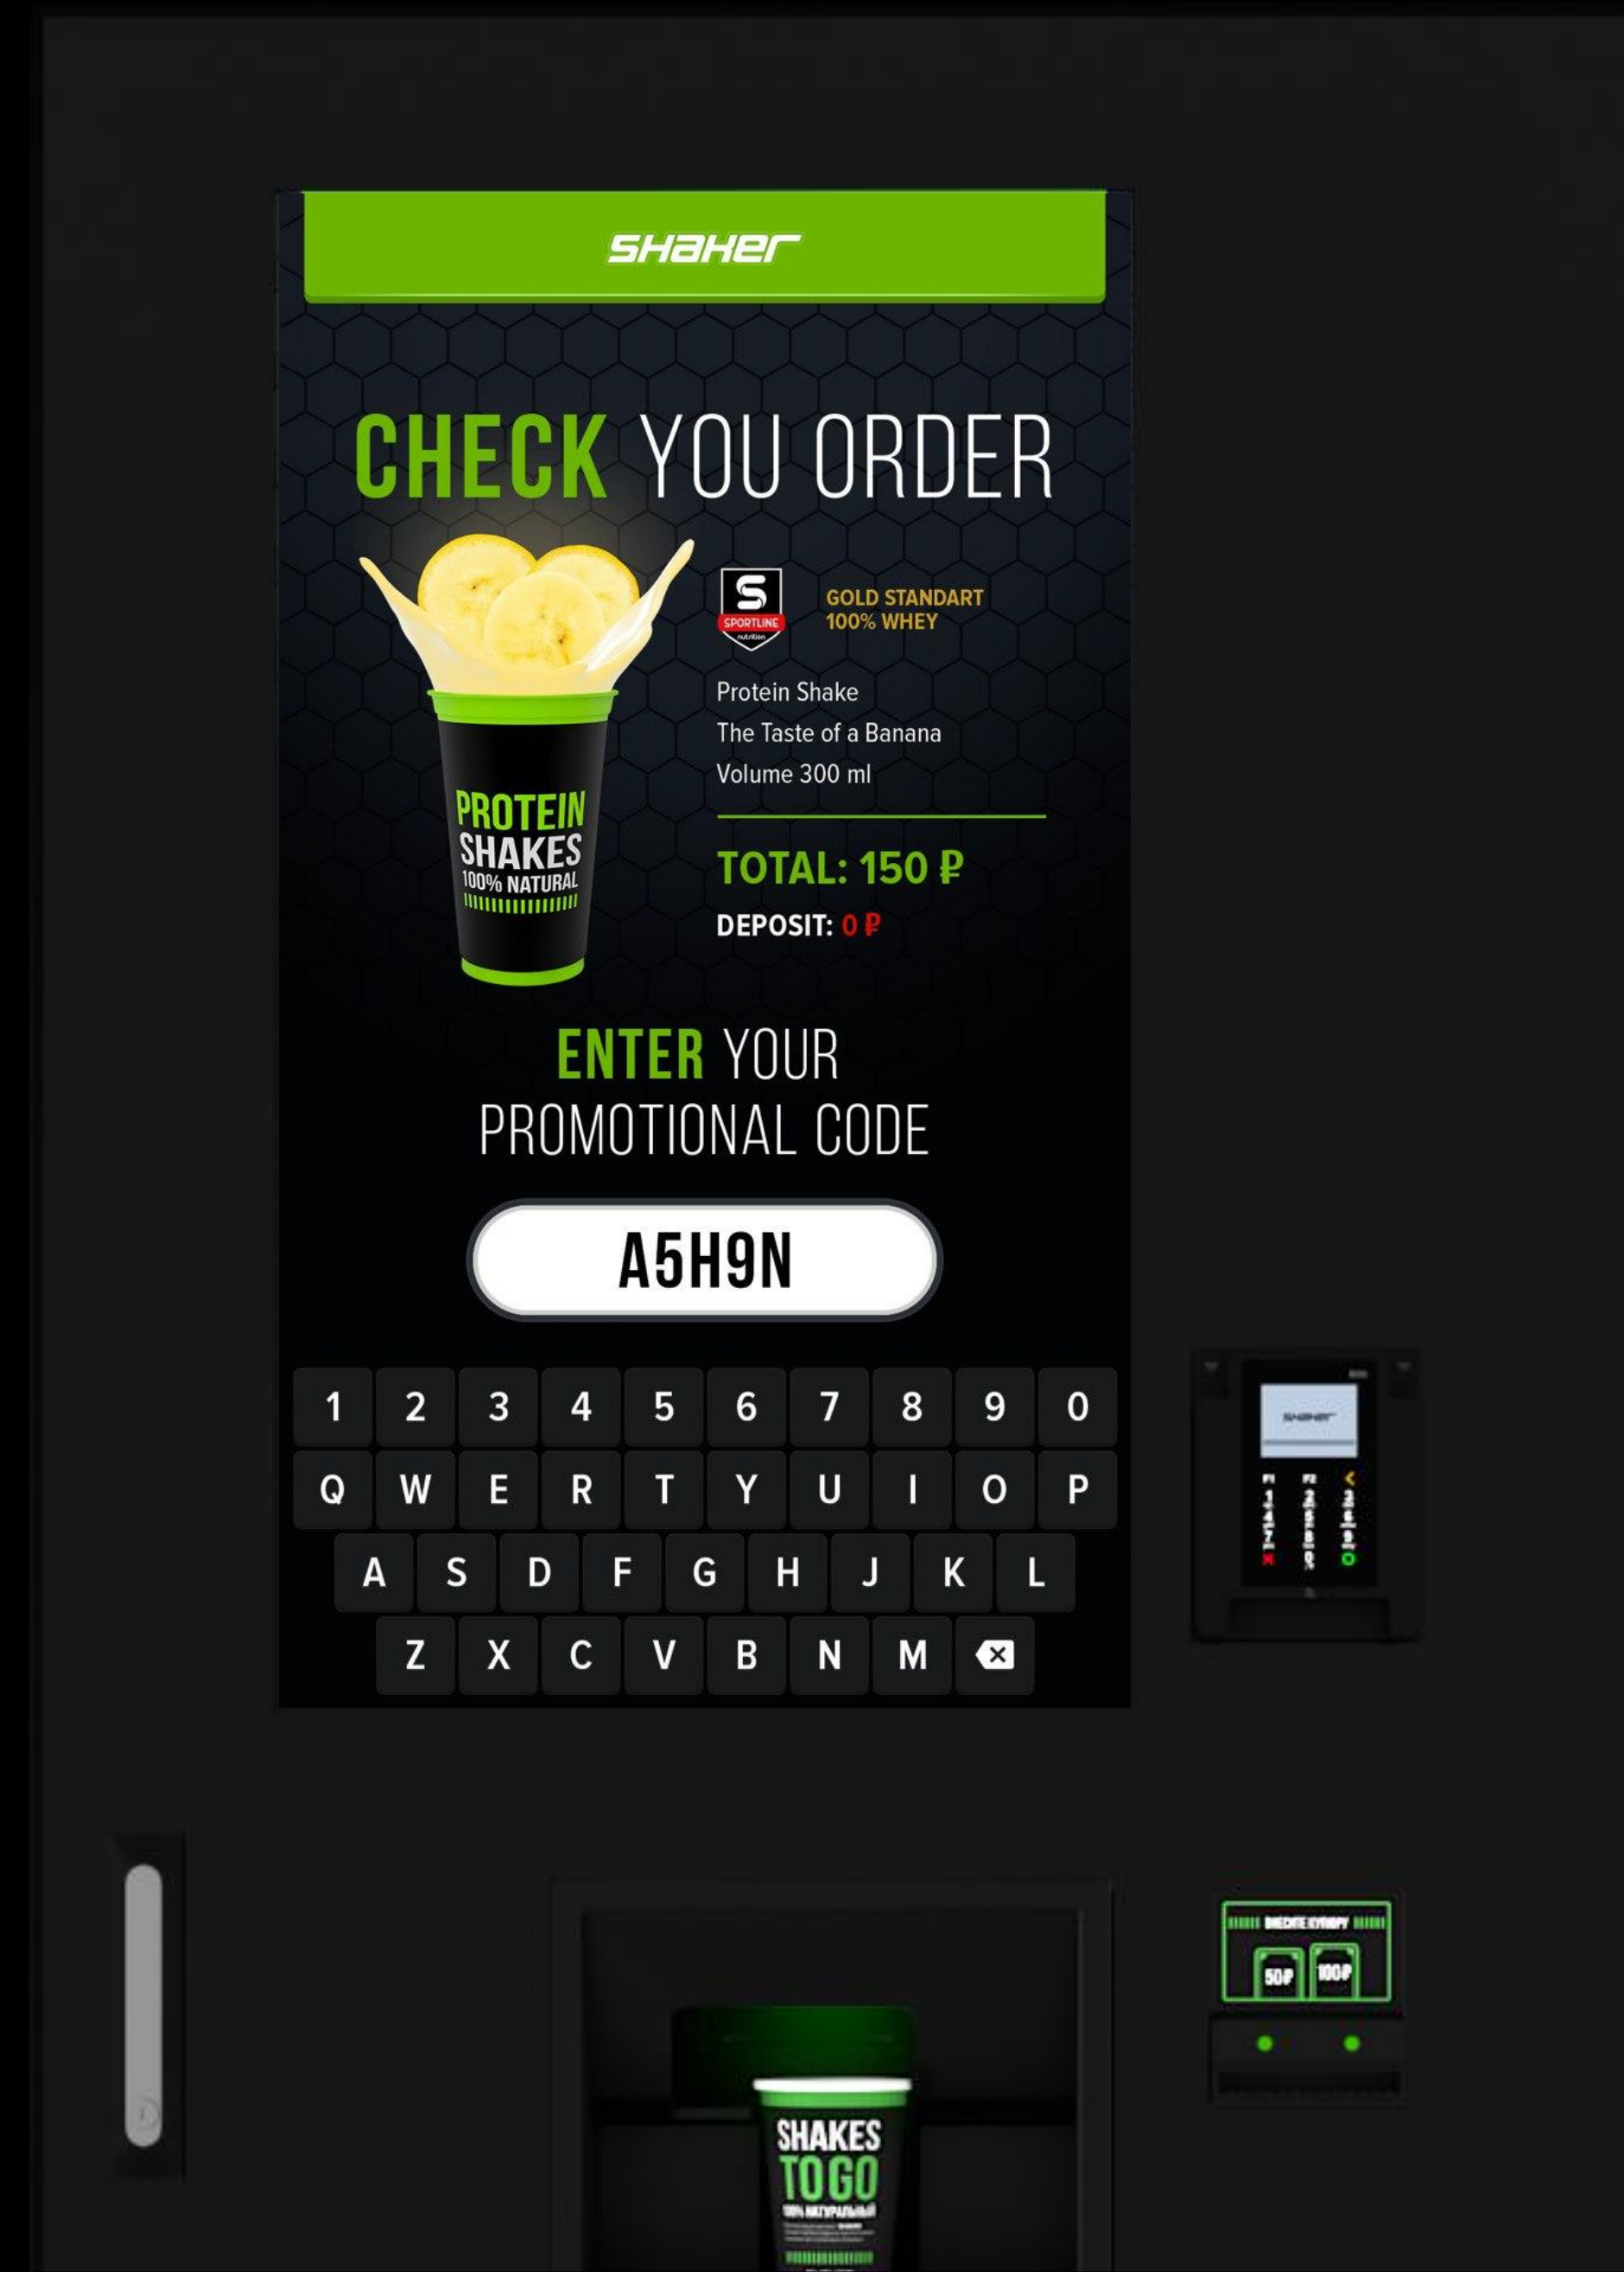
SHAKER

CHECK YOU ORDER

PROTEIN SHAKES 100% NATURAL

SPORTLINE nutrition

GOLD STANDART 100% WHEY

Protein Shake
The Taste of a Banana
Volume 300 ml

TOTAL: 150 ₽
DEPOSIT: 0 ₽

ENTER YOUR PROMOTIONAL CODE

A5H9N

1 2 3 4 5 6 7 8 9 0
Q W E R T Y U I O P
A S D F G H J K L
Z X C V B N M

SHAKER

ВНЕСИТЕ КУПЮРУ
50₽ 100₽

SHAKES TO GO
100% НАТУРАЛЬНЫЙ